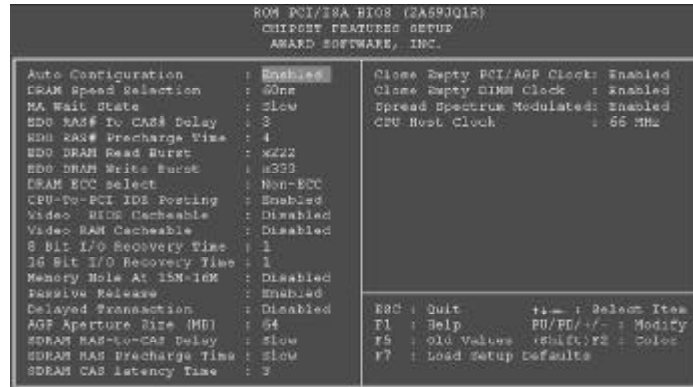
ROM PCI/ISA BIOS (2A69JQ1R)
CHIPSET FEATURES SETUP
AWARD SOFTWARE, INC.

Auto Configuration : Enabled
DRAM Speed Selection : 60ns
MA Wait State : Slow
EDO RAS# To CAS# Delay : 3
EDO RAS# Precharge Time : 4
EDO DRAM Read Burst : x222
EDO DRAM Write Burst : x333
DRAM ECC select : Non-ECC
CPU-To-PCI IDE Posting : Enabled
Video BIOS Cacheable : Disabled
Video RAM Cacheable : Disabled
8 Bit I/O Recovery Time : 1
16 Bit I/O Recovery Time : 1
Memory Hole At 15M-16M : Disabled
Passive Release : Enabled
Delayed Transaction : Disabled
AGP Aperture Size (MB) : 64
SDRAM RAS-to-CAS Delay : Slow
SDRAM RAS Precharge Time : Slow
SDRAM CAS latency Time : 3

Close Empty PCI/AGP Clock: Enabled
Close Empty DIMM Clock : Enabled
Spread Spectrum Modulated: Enabled
CPU Host Clock : 66 MHz

ESC : Quit ↑↓→← : Select Item
F1 : Help PU/PD/+/- : Modify
F5 : Old Values (Shift)F2 : Color
F7 : Load Setup Defaults